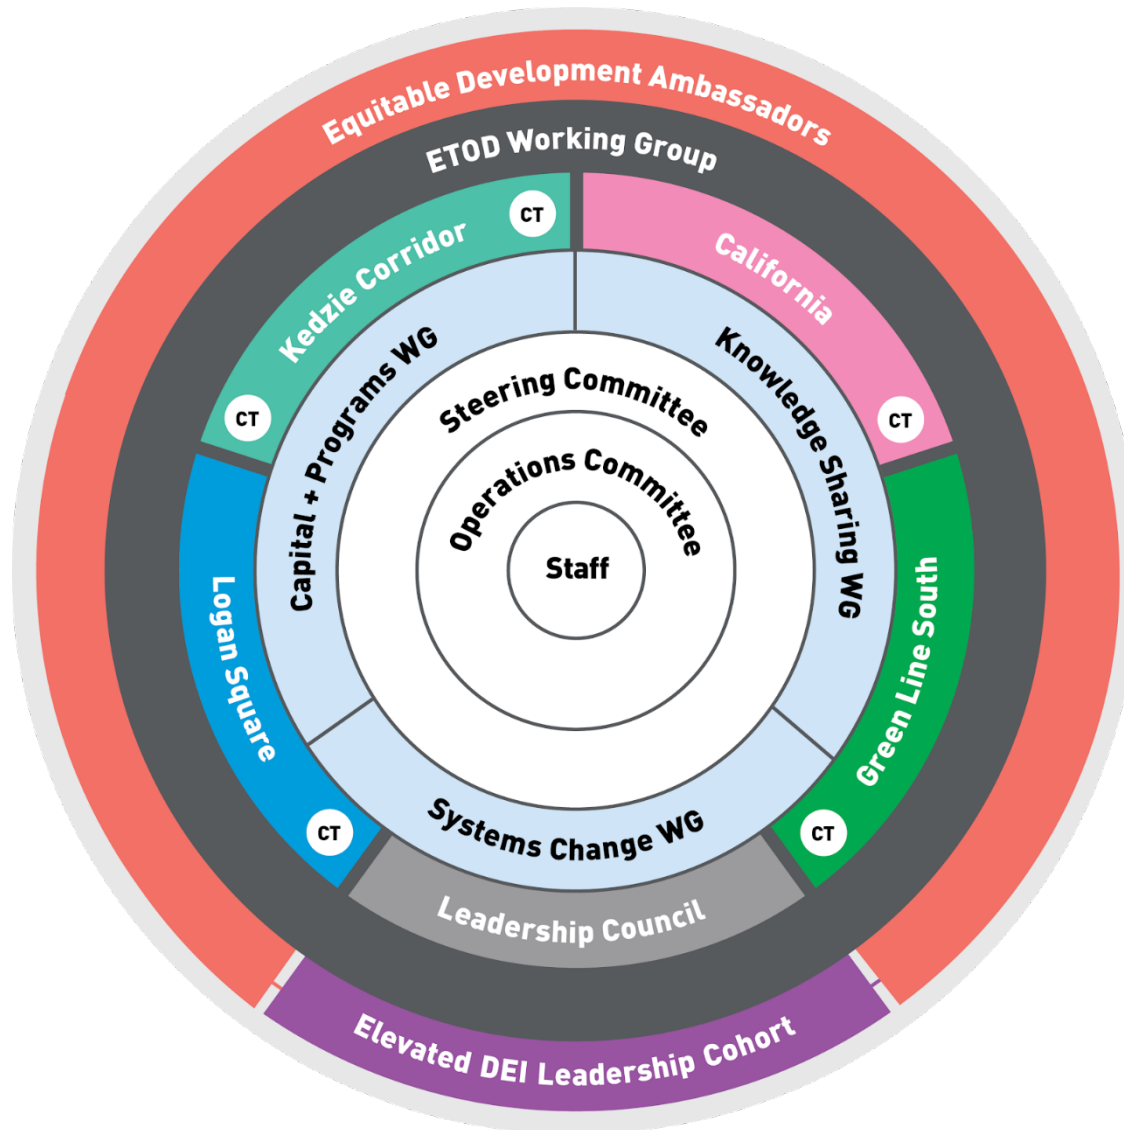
Equitable Development Ambassadors

ETOD Working Group

Kedzie Corridor

CT

California

CT

CT

Capital + Programs WG

Steering Committee

Knowledge Sharing WG

Operations Committee

Staff

Logan Square

Green Line South

Systems Change WG

CT

CT

Leadership Council

Elevated DEI Leadership Cohort